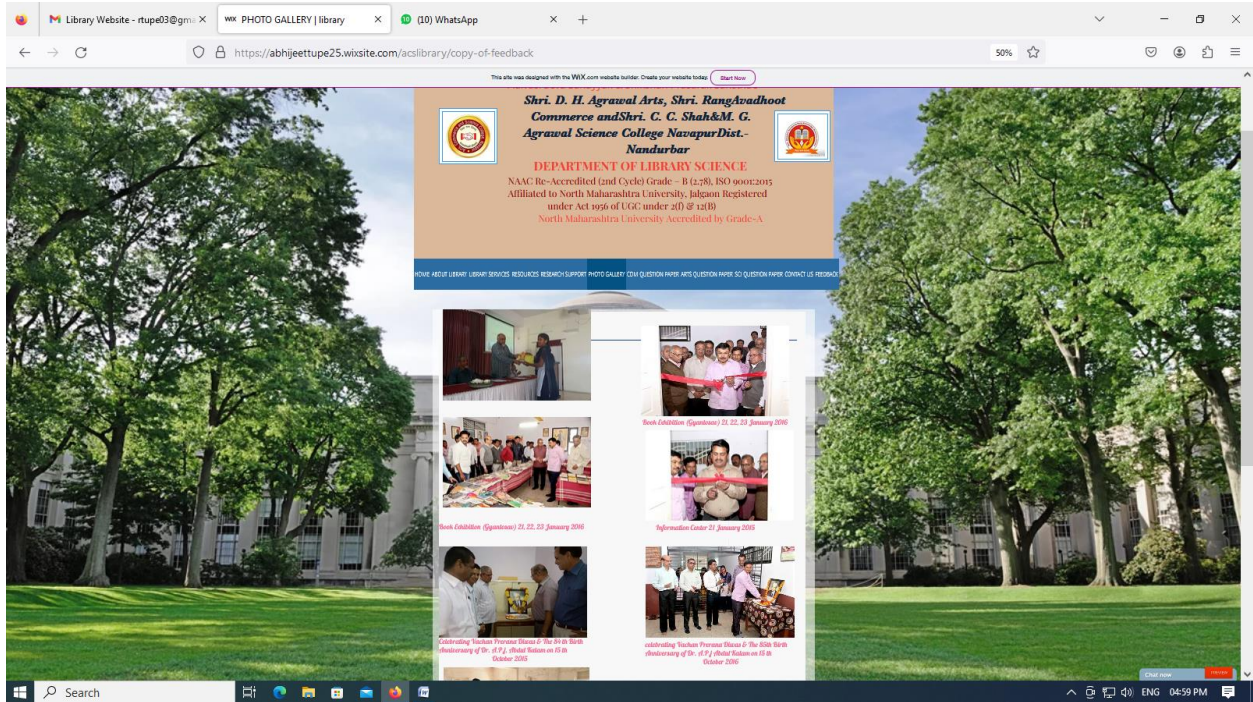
Library Website - rtupe03@gma ×
PHOTO GALLERY | library ×
(10) WhatsApp ×
https://abhijeettupe25.wixsite.com/acslibrary/copy-of-feedback
50%

This site was designed with the WIX.com website builder. Create your website today. Start Now

Shri. D. H. Agrawal Arts, Shri. RangAvadhoot Commerce andShri. C. C. Shah&M. G. Agrawal Science College NavapurDist.-Nandurbar
DEPARTMENT OF LIBRARY SCIENCE
NAAC Re-Accredited (2nd Cycle) Grade – B (2.78), ISO 9001:2015
Affiliated to North Maharashtra University, Jalgaon Registered under Act 1956 of UGC under 2(f) & 12(B)
North Maharashtra University Accredited by Grade-A

HOME ABOUT LIBRARY LIBRARY SERVICES RESOURCES RESEARCH SUPPORT PHOTO GALLERY COM QUESTION PAPER ARTS QUESTION PAPER SCI QUESTION PAPER CONTACT US FEEDBACK

Book Exhibition (Gyantosav) 21, 22, 23 January 2016
Book Exhibition (Gyantosav) 21, 22, 23 January 2016
Information Center 21 January 2016
Celebrating Vachan Prerana Diwas & The 84th Birth Anniversary of Dr. A.P.J. Abdul Kalam on 15 th October 2016
celebrating Vachan Prerana Diwas & The 85th Birth Anniversary of Dr. A.P.J Abdul Kalam on 15 th October 2016

Chat now

Search
ENG 04:59 PM